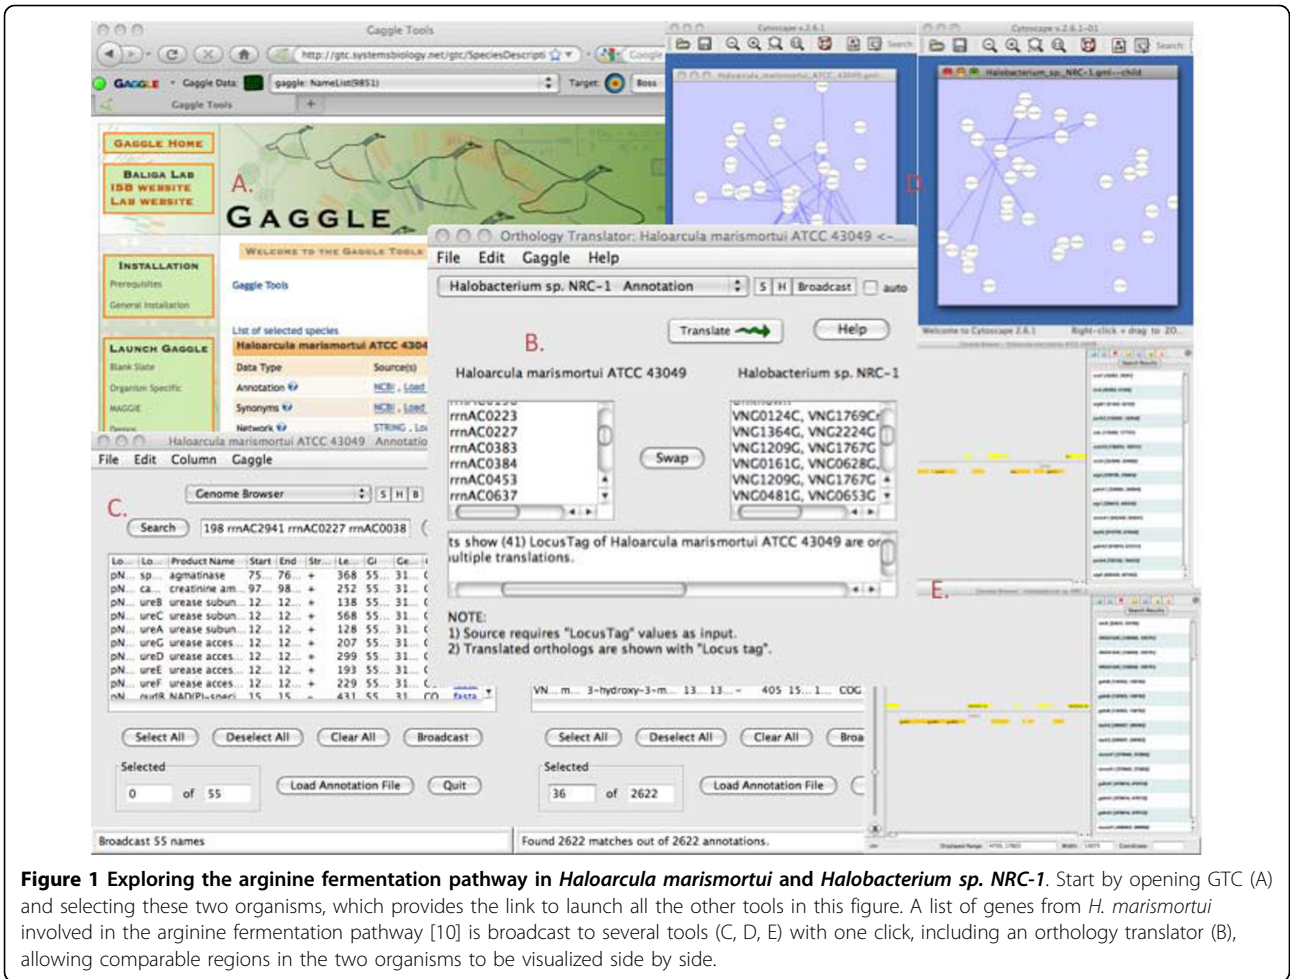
Gaggle Tools

http://gtc.systemsbiology.net/gtc/SpeciesDescripti

Gaggle Data: gaggle: NameList(9851) Target: Boss

Gaggle Tools

Cytoscape v.2.6.1

Haloarcula_marismortui_ATCC_43049.gml

Cytoscape v.2.6.1-01

Halobacterium_sp._NRC-1.gml--child

D.

GAGGLE HOME

BALIGA LAB ISB WEBSITE LAB WEBSITE

A.

GAGGLE

WELCOME TO THE GAGGLE TOOLS

INSTALLATION

Prerequisites

General Installation

Gaggle Tools

LAUNCH GAGGLE

Blank Slate

Organism Specific

MAGGIE

List of selected species

Haloarcula marismortui ATCC 4304

Data Type Source(s)

Annotation NCBI, Load

Synonyms NCBI, Load

Network STRING, Lo

Orthology Translator: Haloarcula marismortui ATCC 43049 <-

File Edit Gaggle Help

Halobacterium sp. NRC-1 Annotation S H Broadcast auto

Translate Help

B.

Haloarcula marismortui ATCC 43049 Halobacterium sp. NRC-1

rrnAC0223
rrnAC0227
rrnAC0383
rrnAC0384
rrnAC0453
rrnAC0637

Swap

VNG0124C, VNG1769C
VNG1364G, VNG2224G
VNG1209G, VNG1767G
VNG0161C, VNG0628G
VNG1209C, VNG1767G
VNG0481C, VNG0653G

ts show (41) LocusTag of Haloarcula marismortui ATCC 43049 are or ultiple translations.

NOTE:
1) Source requires "LocusTag" values as input.
2) Translated orthologs are shown with "Locus tag".

Welcome to Cytoscape 2.6.1 Right-click + drag to ZO

Haloarcula marismortui ATCC 43049 Annotatio

File Edit Column Gaggle

Genome Browser S H B

C.

Search 198 rrnAC2941 rrnAC0227 rrnAC0038

| Lo... | Lo... | Product Name | Start | End | Str... | Le... | GI | Ge... |
|---|---|---|---|---|---|---|---|---|
| pN... | sp... | agmatinase | 75... | 76... | + | 368 | 55... | 31... |
| pN... | ca... | creatinine am... | 97... | 98... | + | 252 | 55... | 31... |
| pN... | ureB | urease subun... | 12... | 12... | + | 138 | 55... | 31... |
| pN... | ureC | urease subun... | 12... | 12... | + | 568 | 55... | 31... |
| pN... | ureA | urease subun... | 12... | 12... | + | 128 | 55... | 31... |
| pN... | ureG | urease acces... | 12... | 12... | + | 207 | 55... | 31... |
| pN... | ureD | urease acces... | 12... | 12... | + | 299 | 55... | 31... |
| pN... | ureE | urease acces... | 12... | 12... | + | 193 | 55... | 31... |
| pN... | ureF | urease acces... | 12... | 12... | + | 229 | 55... | 31... |
| pN... | gudB | NAD(P)-speci... | 15... | 15... | + | 431 | 55... | 31... |

VN... m... 3-hydroxy-3-m... 13... 13... - 405 15... 1... COG

E.

Select All Deselect All Clear All Broadcast

Selected
0 of 55

Load Annotation File Quit

Select All Deselect All Clear All Broa

Selected
36 of 2622

Load Annotation File

Broadcast 55 names

Found 2622 matches out of 2622 annotations.

**Figure 1 Exploring the arginine fermentation pathway in *Haloarcula marismortui* and *Halobacterium sp. NRC-1***. Start by opening GTC (A) and selecting these two organisms, which provides the link to launch all the other tools in this figure. A list of genes from *H. marismortui* involved in the arginine fermentation pathway [10] is broadcast to several tools (C, D, E) with one click, including an orthology translator (B), allowing comparable regions in the two organisms to be visualized side by side.